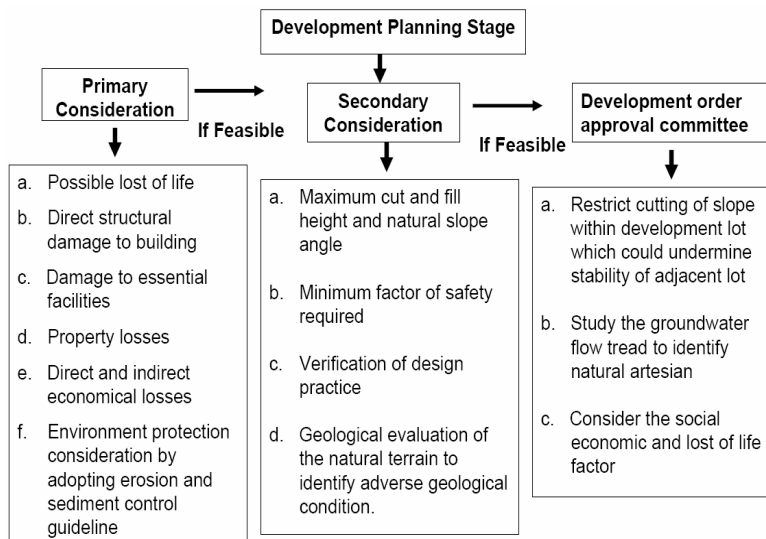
Development Planning Stage

Primary Consideration

If Feasible

Secondary Consideration

If Feasible

Development order approval committee

a. Possible lost of life

b. Direct structural damage to building

c. Damage to essential facilities

d. Property losses

e. Direct and indirect economical losses

f. Environment protection consideration by adopting erosion and sediment control guideline

a. Maximum cut and fill height and natural slope angle

b. Minimum factor of safety required

c. Verification of design practice

d. Geological evaluation of the natural terrain to identify adverse geological condition.

a. Restrict cutting of slope within development lot which could undermine stability of adjacent lot

b. Study the groundwater flow tread to identify natural artesian

c. Consider the social economic and lost of life factor